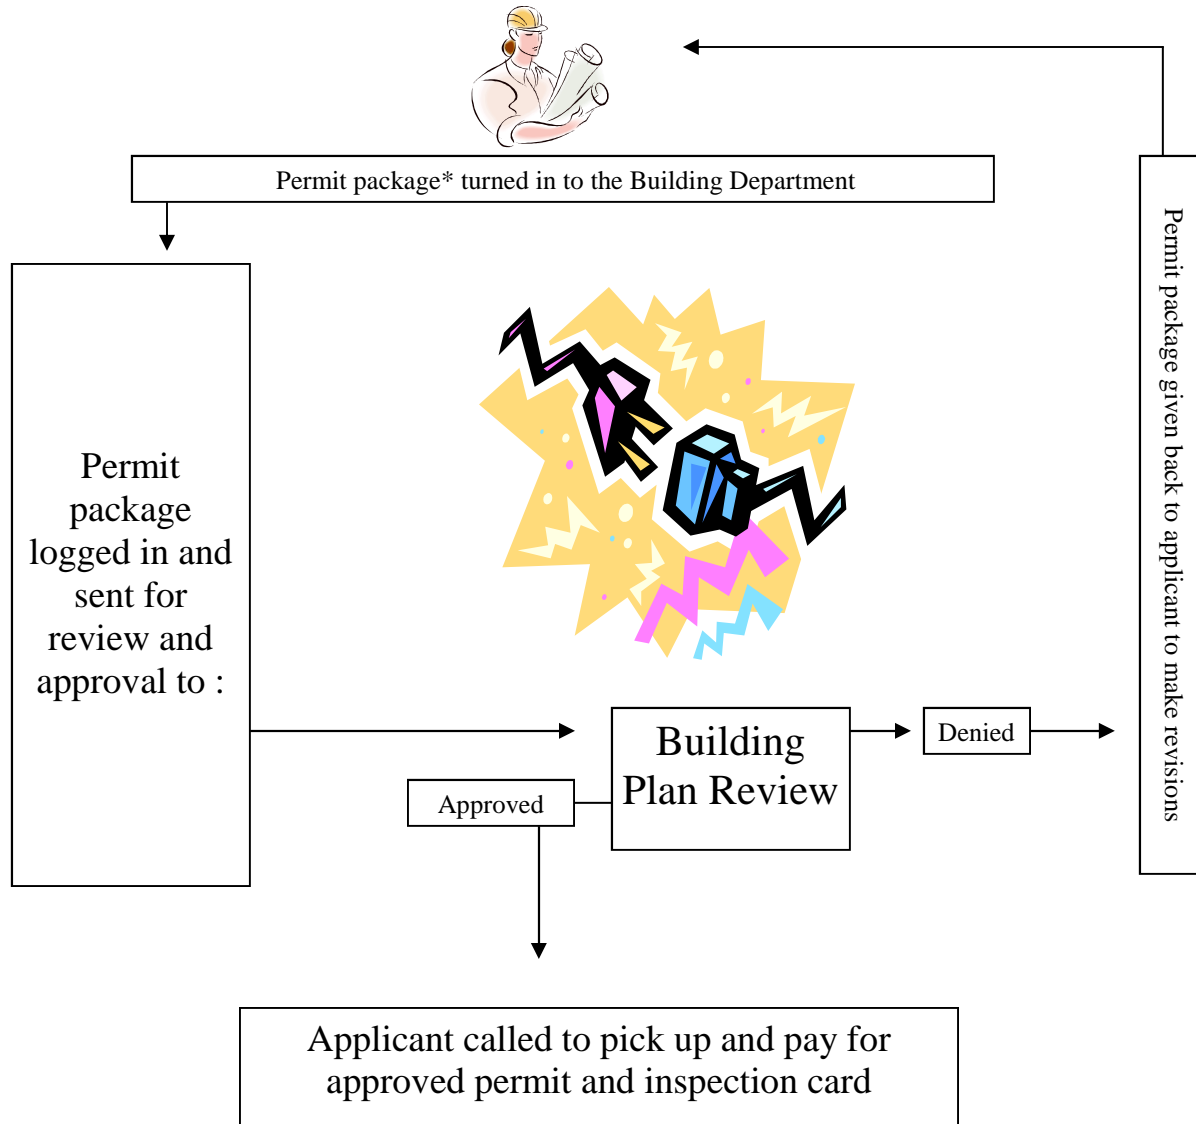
Permit package* turned in to the Building Department

Permit package logged in and sent for review and approval to :

Building Plan Review

Denied

Approved

Permit package given back to applicant to make revisions

Applicant called to pick up and pay for approved permit and inspection card